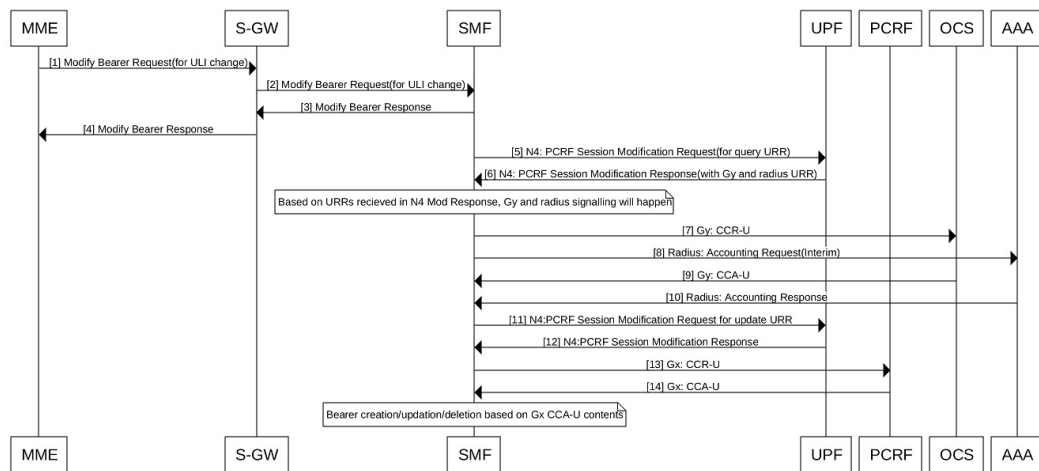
MME S-GW SMF UPF PCRF OCS AAA

[1] Modify Bearer Request(for ULI change)

[2] Modify Bearer Request(for ULI change)

[3] Modify Bearer Response

[4] Modify Bearer Response

[5] N4: PCRF Session Modification Request(for query URR)

[6] N4: PCRF Session Modification Response(with Gy and radius URR)

Based on URRs recieved in N4 Mod Response, Gy and radius signalling will happen

[7] Gy: CCR-U

[8] Radius: Accounting Request(Interim)

[9] Gy: CCA-U

[10] Radius: Accounting Response

[11] N4:PCRF Session Modification Request for update URR

[12] N4:PCRF Session Modification Response

[13] Gx: CCR-U

[14] Gx: CCA-U

Bearer creation/updation/deletion based on Gx CCA-U contents

MME S-GW SMF UPF PCRF OCS AAA